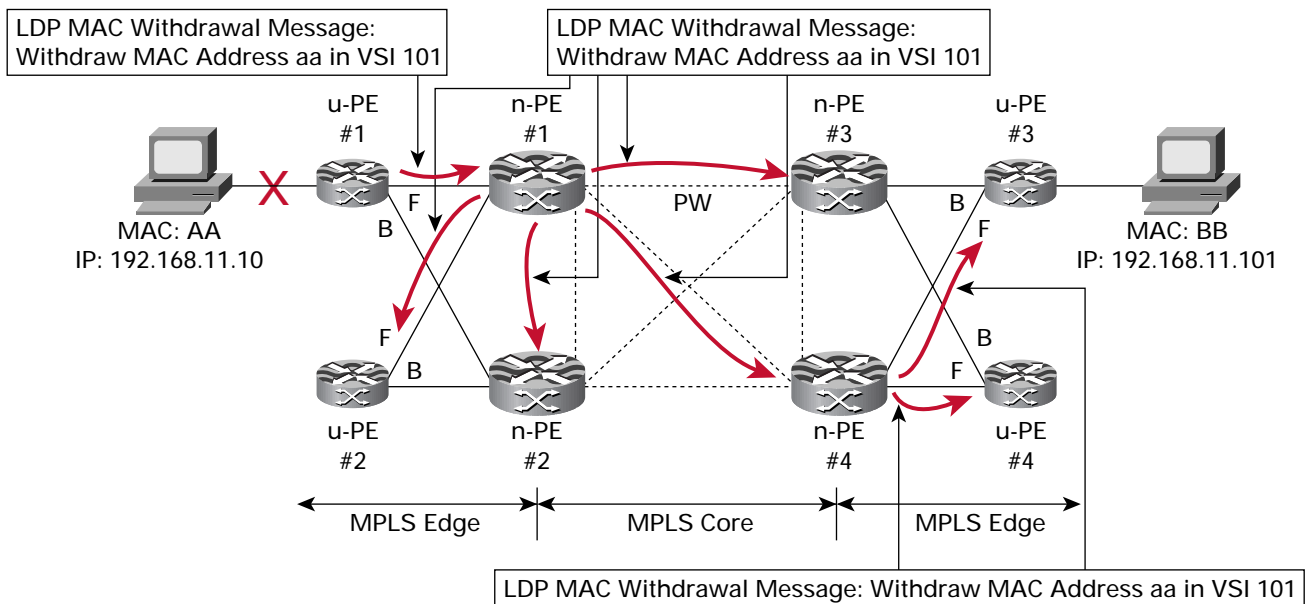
LDP MAC Withdrawal Message:
Withdraw MAC Address aa in VSI 101

LDP MAC Withdrawal Message:
Withdraw MAC Address aa in VSI 101

u-PE
#1

n-PE
#1

n-PE
#3

u-PE
#3

X

F

B

PW

B

F

MAC: AA
IP: 192.168.11.10

MAC: BB
IP: 192.168.11.101

F

B

B

F

u-PE
#2

n-PE
#2

n-PE
#4

u-PE
#4

MPLS Edge

MPLS Core

MPLS Edge

LDP MAC Withdrawal Message: Withdraw MAC Address aa in VSI 101